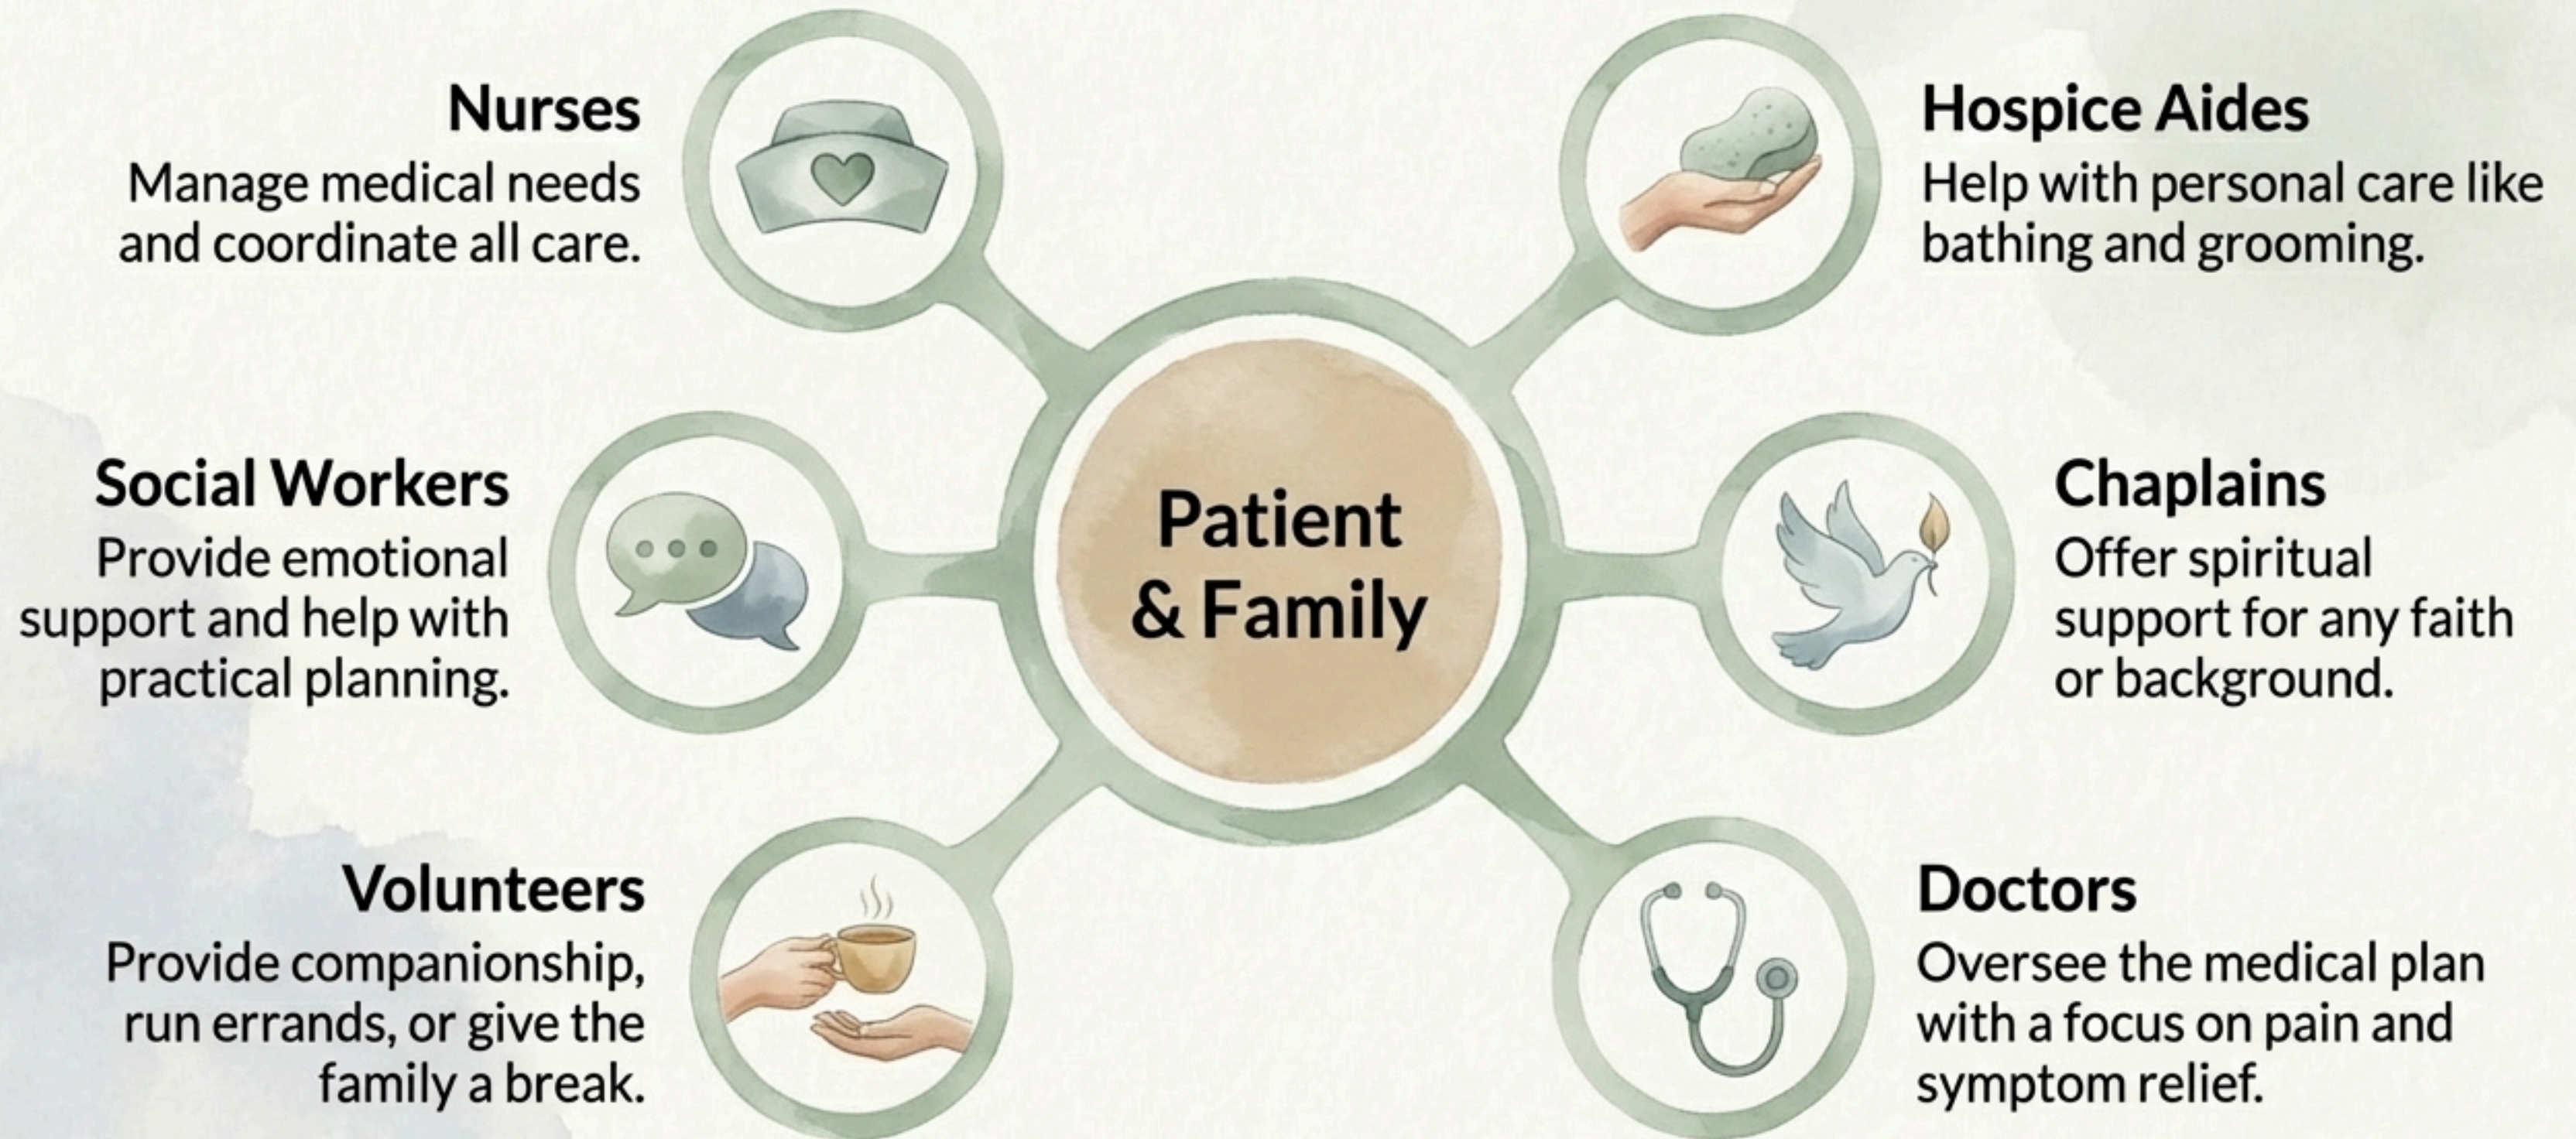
Nurses
Manage medical needs and coordinate all care.

Hospice Aides
Help with personal care like bathing and grooming.

Social Workers
Provide emotional support and help with practical planning.

Patient & Family

Chaplains
Offer spiritual support for any faith or background.

Volunteers
Provide companionship, run errands, or give the family a break.

Doctors
Oversee the medical plan with a focus on pain and symptom relief.